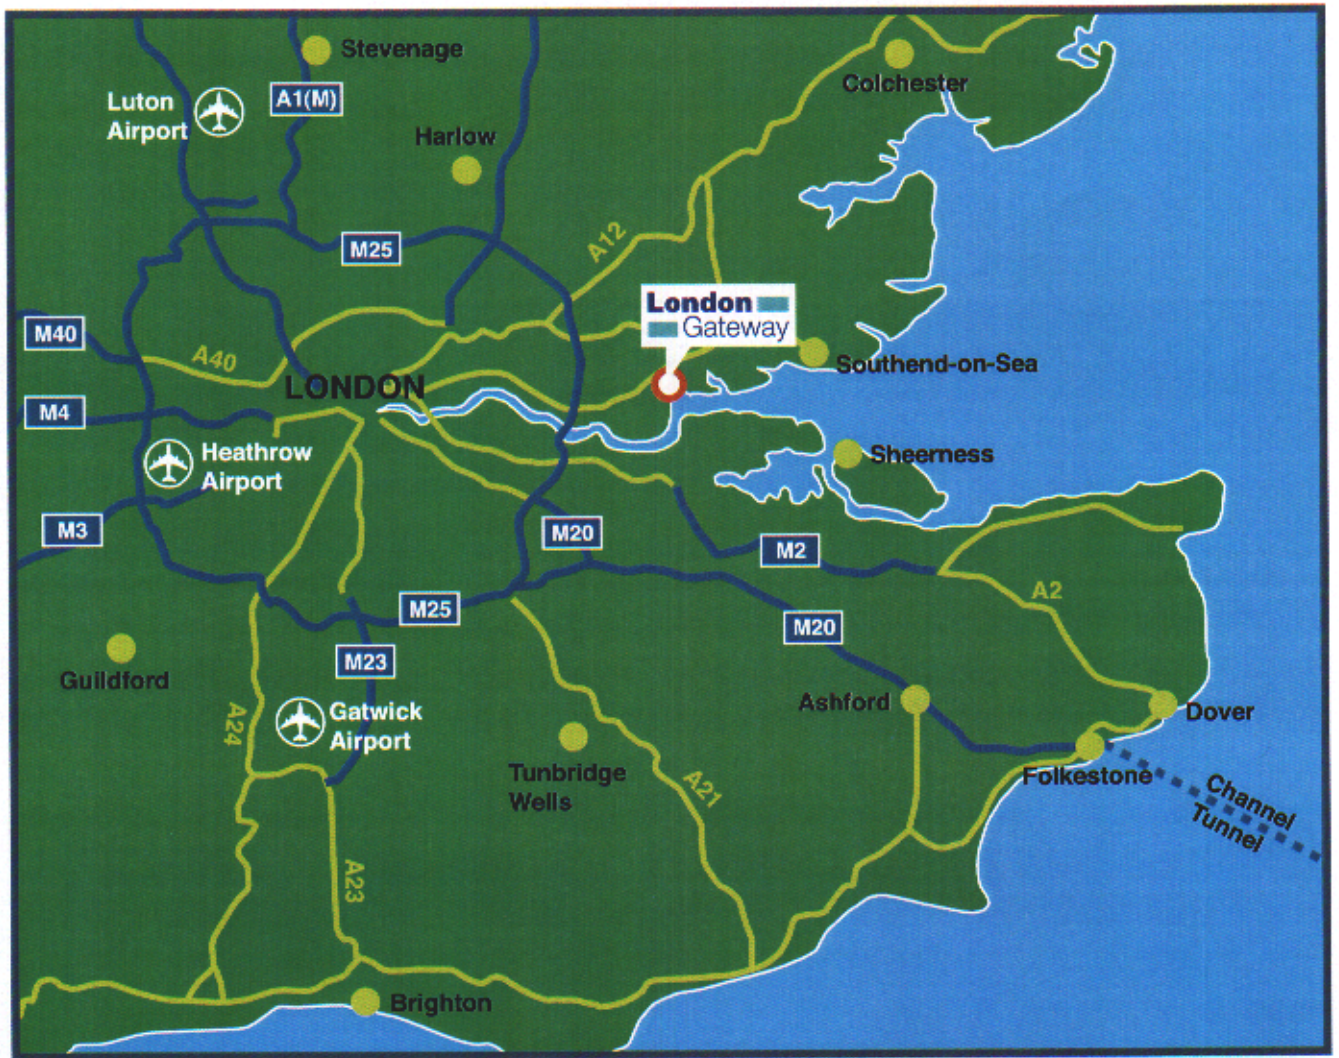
Stevenage
Luton Airport
A1(M)
Harlow
Colchester
M25
A12
London Gateway
M40
A40
LONDON
Southend-on-Sea
M4
Heathrow Airport
Sheerness
M3
M20
M2
A2
M25
M20
M23
Guildford
Gatwick Airport
A24
Ashford
Dover
Tunbridge Wells
A21
Folkestone
Channel Tunnel
A23
Brighton